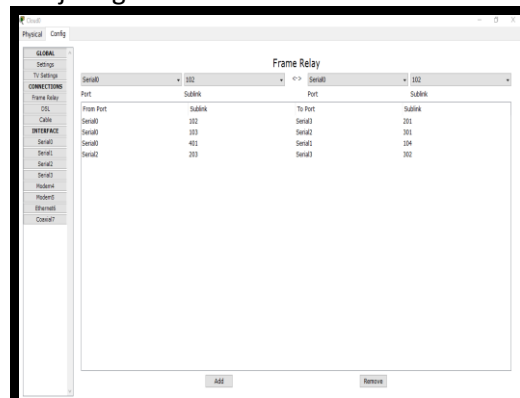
Cloud0

Physical Config

GLOBAL
Settings
TV Settings
CONNECTIONS
Frame Relay
DSL
Cable
INTERFACE
Serial0
Serial1
Serial2
Serial3
Modem4
Modem5
Ethernet6
Coaxial7

Frame Relay

Serial0 102 <-> Serial0 102

Port Sublink Port Sublink

| From Port | Sublink | To Port | Sublink |
|---|---|---|---|
| Serial0 | 102 | Serial3 | 201 |
| Serial0 | 103 | Serial2 | 301 |
| Serial0 | 401 | Serial1 | 104 |
| Serial2 | 203 | Serial3 | 302 |

Add Remove